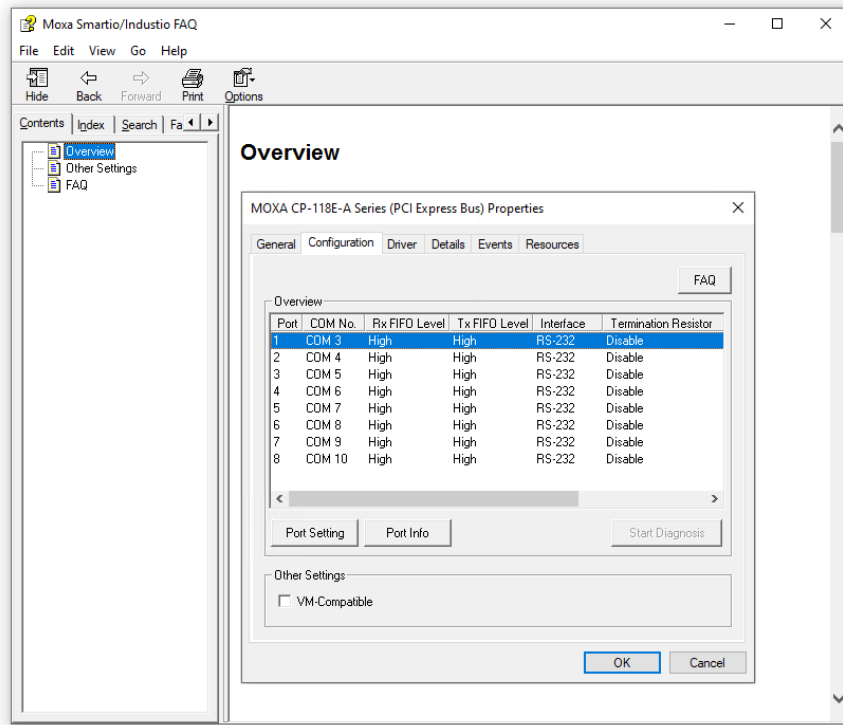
Moxa Smartio/Industio FAQ

File Edit View Go Help

Hide Back Forward Print Options

Contents Index Search Fa

Overview
Other Settings
FAQ

Overview

MOXA CP-118E-A Series (PCI Express Bus) Properties

General Configuration Driver Details Events Resources

FAQ

Overview

| Port | COM No. | Rx FIFO Level | Tx FIFO Level | Interface | Termination Resistor |
|---|---|---|---|---|---|
| 1 | COM 3 | High | High | RS-232 | Disable |
| 2 | COM 4 | High | High | RS-232 | Disable |
| 3 | COM 5 | High | High | RS-232 | Disable |
| 4 | COM 6 | High | High | RS-232 | Disable |
| 5 | COM 7 | High | High | RS-232 | Disable |
| 6 | COM 8 | High | High | RS-232 | Disable |
| 7 | COM 9 | High | High | RS-232 | Disable |
| 8 | COM 10 | High | High | RS-232 | Disable |

Port Setting Port Info Start Diagnosis

Other Settings

VM-Compatible

OK Cancel